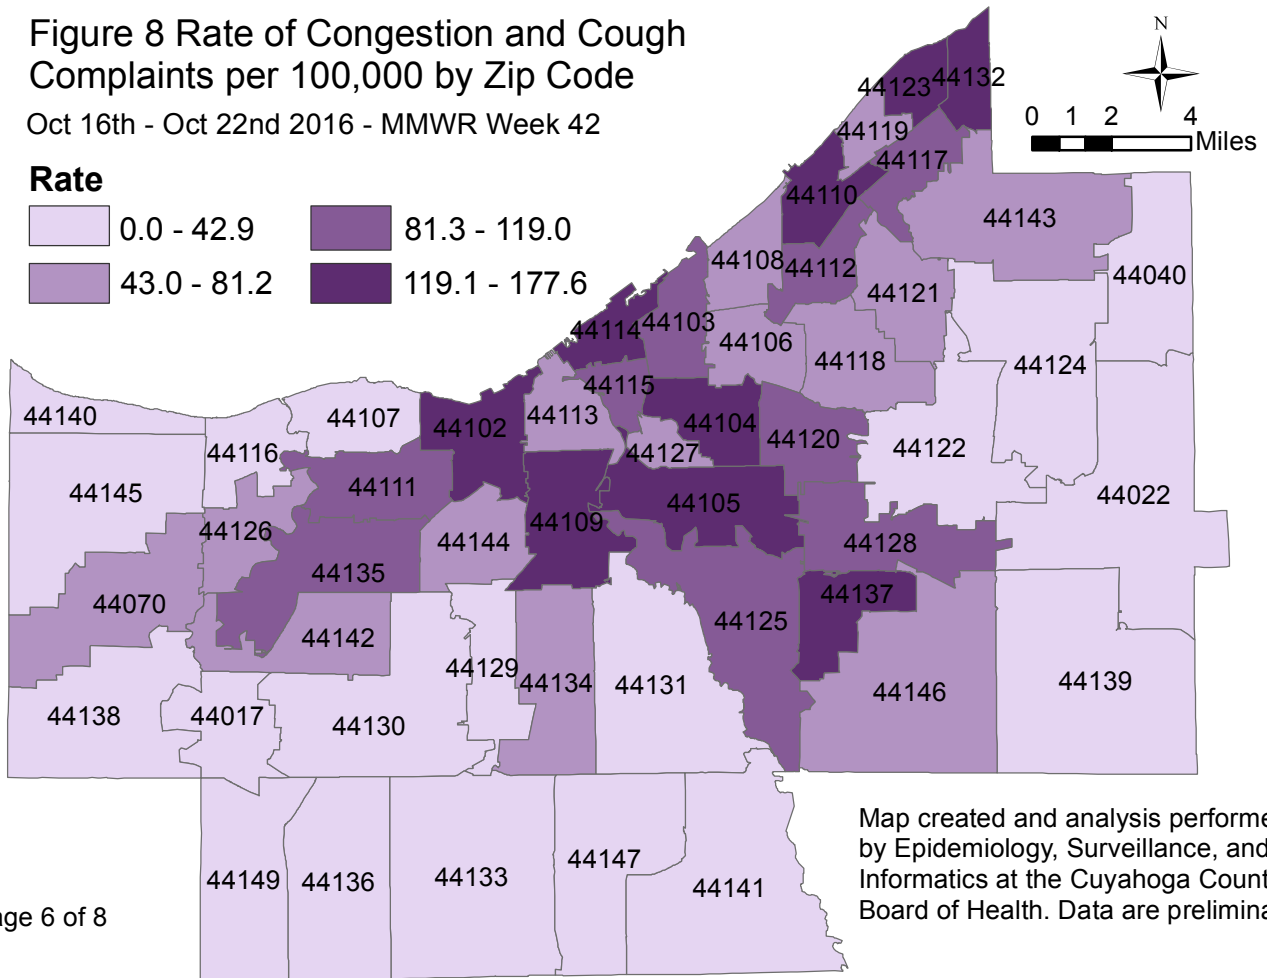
Figure 8 Rate of Congestion and Cough Complaints per 100,000 by Zip Code

Oct 16th - Oct 22nd 2016 - MMWR Week 42

Rate

0.0 - 42.9

43.0 - 81.2

81.3 - 119.0

119.1 - 177.6

N

0 1 2 4 Miles

44123 44132
44119
44117
44110
44143
44108 44112
44121
44040
44114 44103
44106
44118
44124
44115
44140
44107
44102
44113
44104
44120
44122
44116
44127
44111
44145
44105
44022
44109
44126
44144
44128
44135
44137
44070
44142
44125
44129
44134
44131
44146
44139
44138
44017
44130
44149
44136
44133
44147
44141

Map created and analysis performe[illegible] by Epidemiology, Surveillance, and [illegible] Informatics at the Cuyahoga Count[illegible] Board of Health. Data are prelimina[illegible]

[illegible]ge 6 of 8